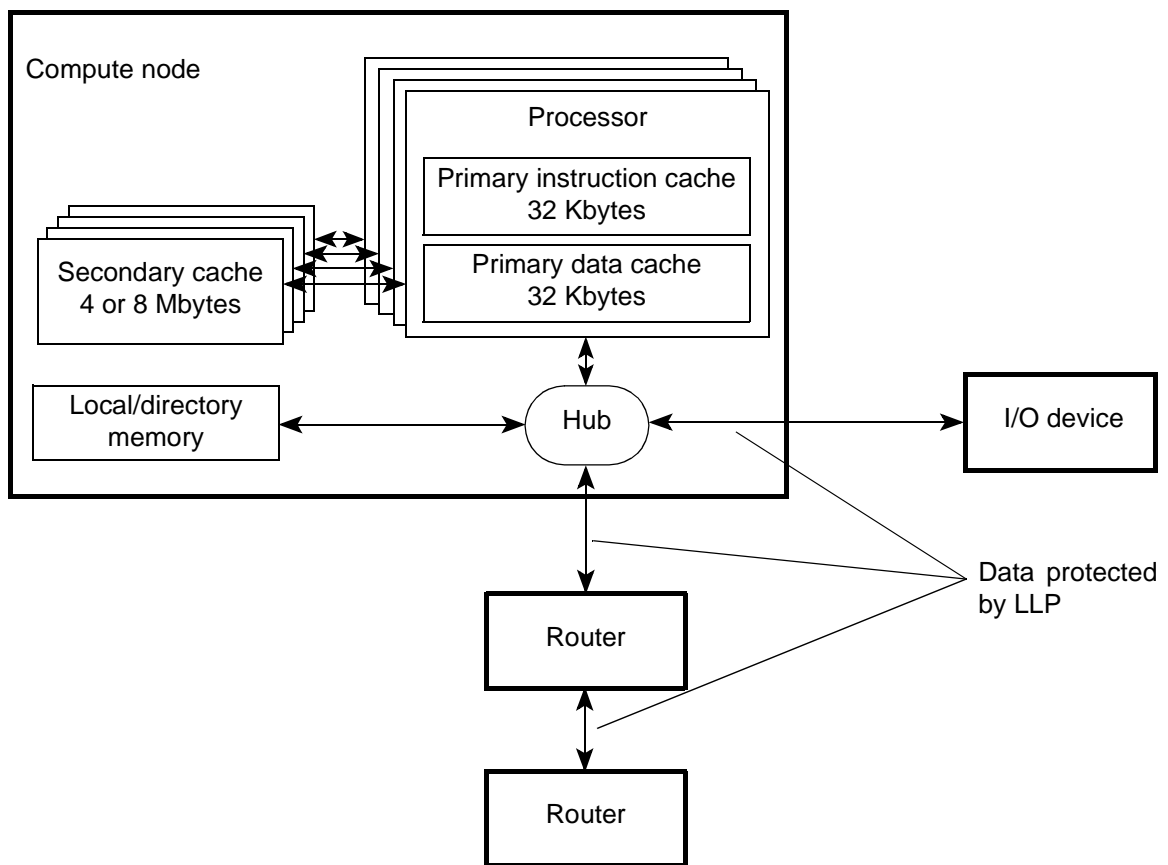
Compute node

Processor

Primary instruction cache
32 Kbytes

Primary data cache
32 Kbytes

Secondary cache
4 or 8 Mbytes

Local/directory memory

Hub

I/O device

Data protected by LLP

Router

Router